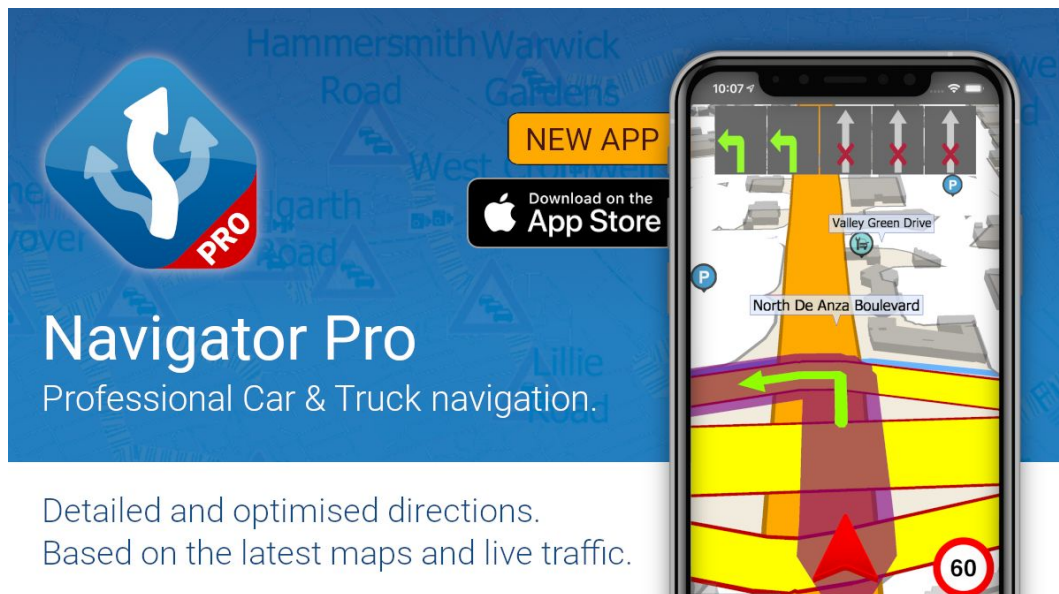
Hammersmith Road

Warwick Gardens

West Cromwell

Talgarth Road

Lillie Road

PRO

NEW APP

Download on the App Store

10:07

Valley Green Drive

North De Anza Boulevard

60

Navigator Pro

Professional Car & Truck navigation.

Detailed and optimised directions.
Based on the latest maps and live traffic.